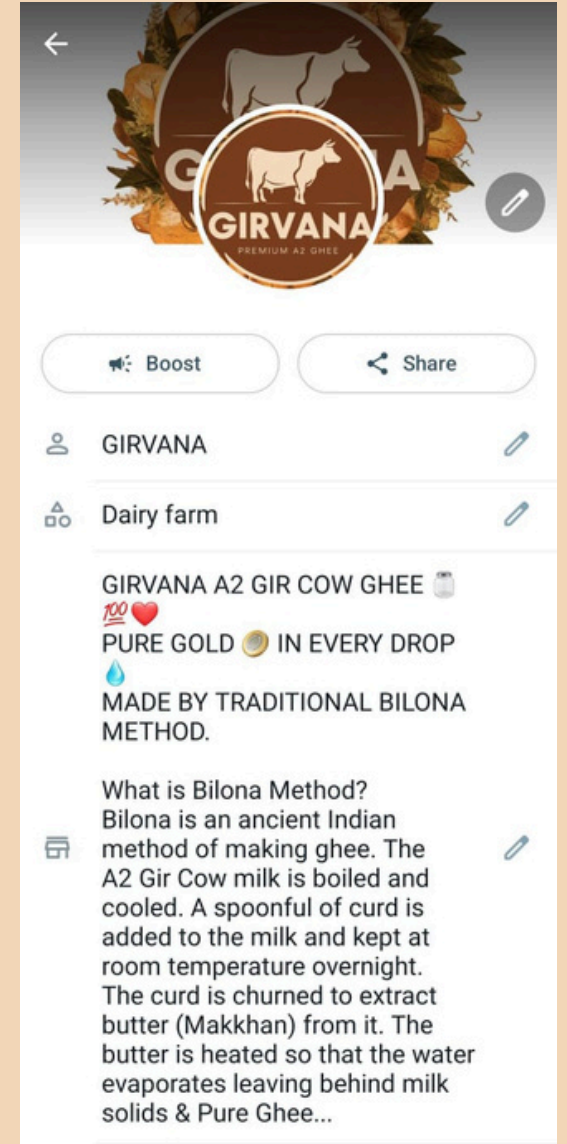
GIRVANA

GIRVANA
PREMIUM A2 GHEE

Boost

Share

GIRVANA

Dairy farm

GIRVANA A2 GIR COW GHEE 🫙 💯❤️
PURE GOLD 🪙 IN EVERY DROP 💧
MADE BY TRADITIONAL BILONA METHOD.

What is Bilona Method?
Bilona is an ancient Indian method of making ghee. The A2 Gir Cow milk is boiled and cooled. A spoonful of curd is added to the milk and kept at room temperature overnight. The curd is churned to extract butter (Makkhan) from it. The butter is heated so that the water evaporates leaving behind milk solids & Pure Ghee...